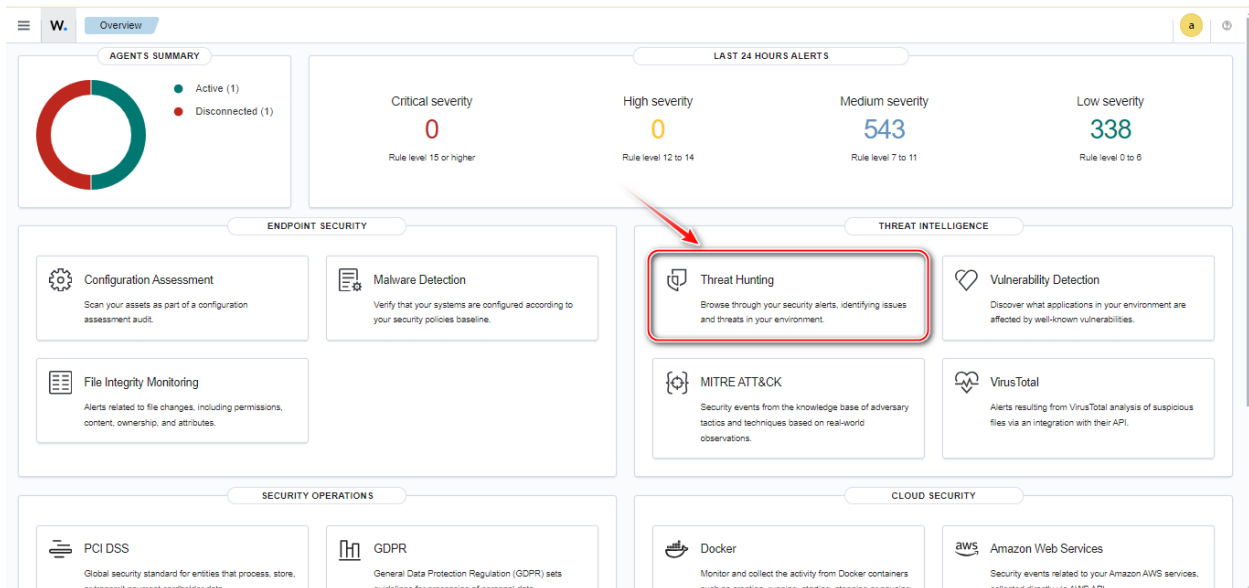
W. Overview

a

AGENTS SUMMARY

Active (1)
Disconnected (1)

LAST 24 HOURS ALERTS

| Critical severity | High severity | Medium severity | Low severity |
|---|---|---|---|
| 0 | 0 | 543 | 338 |
| Rule level 15 or higher | Rule level 12 to 14 | Rule level 7 to 11 | Rule level 0 to 6 |

ENDPOINT SECURITY

Configuration Assessment
Scan your assets as part of a configuration assessment audit.

Malware Detection
Verify that your systems are configured according to your security policies baseline.

File Integrity Monitoring
Alerts related to file changes, including permissions, content, ownership, and attributes.

THREAT INTELLIGENCE

Threat Hunting
Browse through your security alerts, identifying issues and threats in your environment.

Vulnerability Detection
Discover what applications in your environment are affected by well-known vulnerabilities.

MITRE ATT&CK
Security events from the knowledge base of adversary tactics and techniques based on real-world observations.

VirusTotal
Alerts resulting from VirusTotal analysis of suspicious files via an integration with their API.

SECURITY OPERATIONS

PCI DSS
Global security standard for entities that process, store, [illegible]

GDPR
General Data Protection Regulation (GDPR) sets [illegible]

CLOUD SECURITY

Docker
Monitor and collect the activity from Docker containers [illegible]

aws
Amazon Web Services
Security events related to your Amazon AWS services, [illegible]